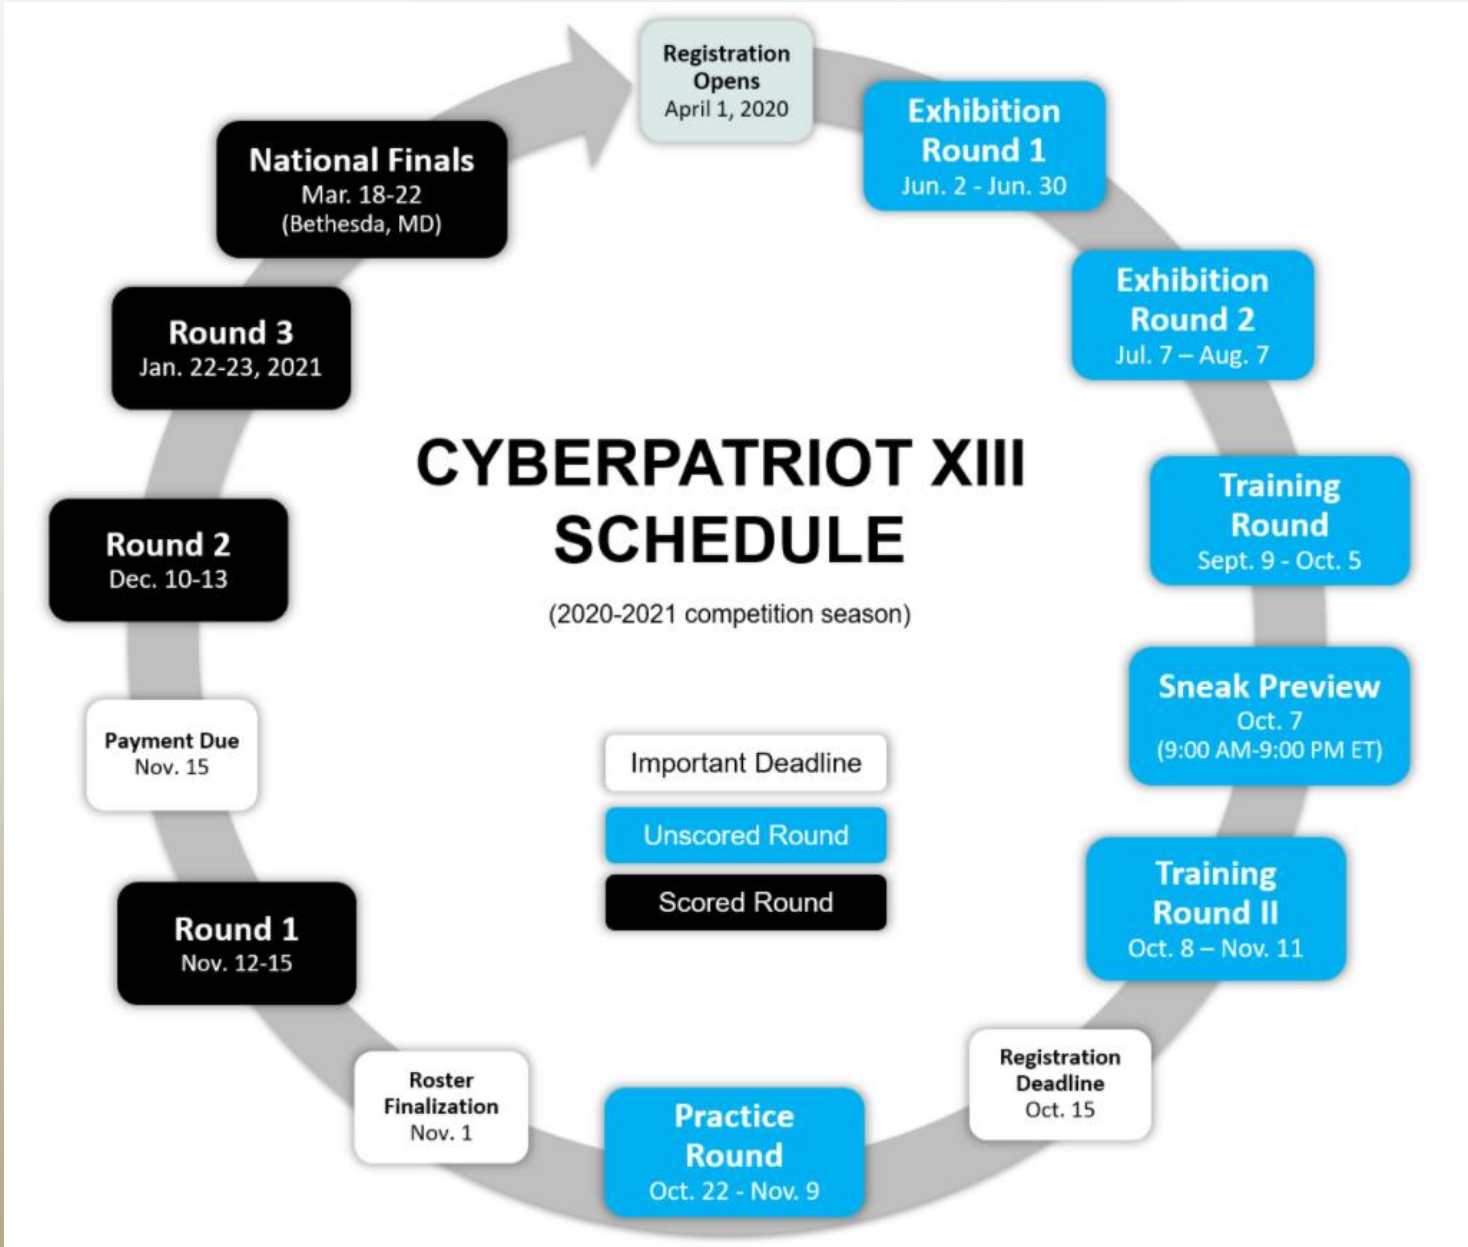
CYBERPATRIOT XIII SCHEDULE

(2020-2021 competition season)

Registration Opens
April 1, 2020

Exhibition Round 1
Jun. 2 - Jun. 30

Exhibition Round 2
Jul. 7 – Aug. 7

Training Round
Sept. 9 - Oct. 5

Sneak Preview
Oct. 7
(9:00 AM-9:00 PM ET)

Training Round II
Oct. 8 – Nov. 11

Registration Deadline
Oct. 15

Practice Round
Oct. 22 - Nov. 9

Roster Finalization
Nov. 1

Round 1
Nov. 12-15

Payment Due
Nov. 15

Round 2
Dec. 10-13

Round 3
Jan. 22-23, 2021

National Finals
Mar. 18-22
(Bethesda, MD)

Important Deadline

Unscored Round

Scored Round